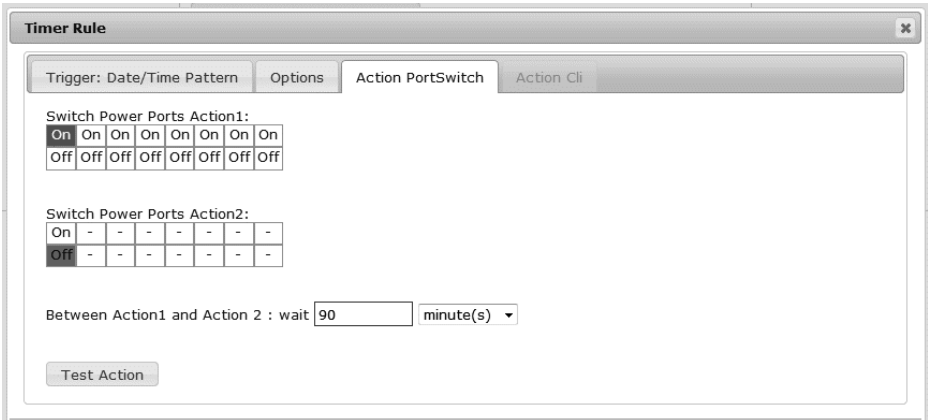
Timer Rule

Trigger: Date/Time Pattern | Options | Action PortSwitch | Action Cli

Switch Power Ports Action1:

| On | On | On | On | On | On | On | On |
|---|---|---|---|---|---|---|---|
| Off | Off | Off | Off | Off | Off | Off | Off |

Switch Power Ports Action2:

| On | - | - | - | - | - | - | - |
|---|---|---|---|---|---|---|---|
| Off | - | - | - | - | - | - | - |

Between Action1 and Action 2 : wait 90 minute(s)

Test Action